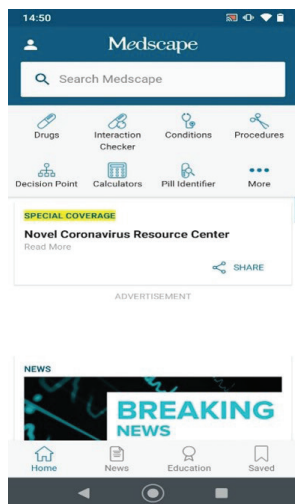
14:50

Medscape

Search Medscape

Drugs
Interaction Checker
Conditions
Procedures
Decision Point
Calculators
Pill Identifier
More

SPECIAL COVERAGE
Novel Coronavirus Resource Center
Read More
SHARE

ADVERTISEMENT

NEWS
BREAKING NEWS

Home
News
Education
Saved